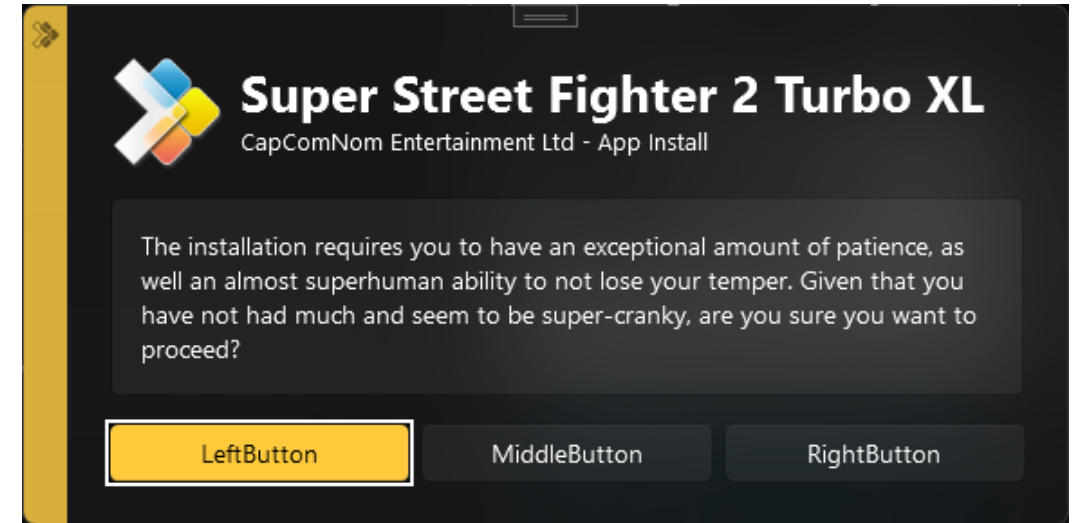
Super Street Fighter 2 Turbo XL
CapComNom Entertainment Ltd - App Install

The installation requires you to have an exceptional amount of patience, as well an almost superhuman ability to not lose your temper. Given that you have not had much and seem to be super-cranky, are you sure you want to proceed?

LeftButton

MiddleButton

RightButton